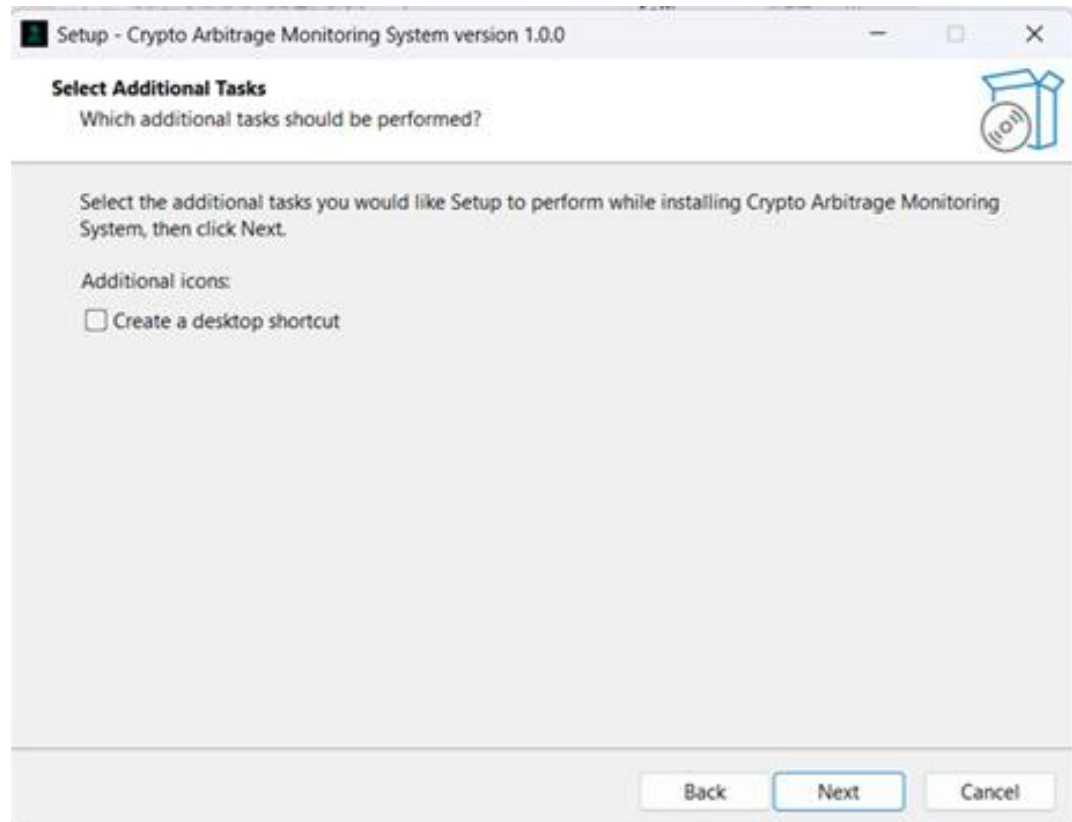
Setup - Crypto Arbitrage Monitoring System version 1.0.0

Select Additional Tasks
Which additional tasks should be performed?

Select the additional tasks you would like Setup to perform while installing Crypto Arbitrage Monitoring System, then click Next.

Additional icons:

Create a desktop shortcut

Back
Next
Cancel